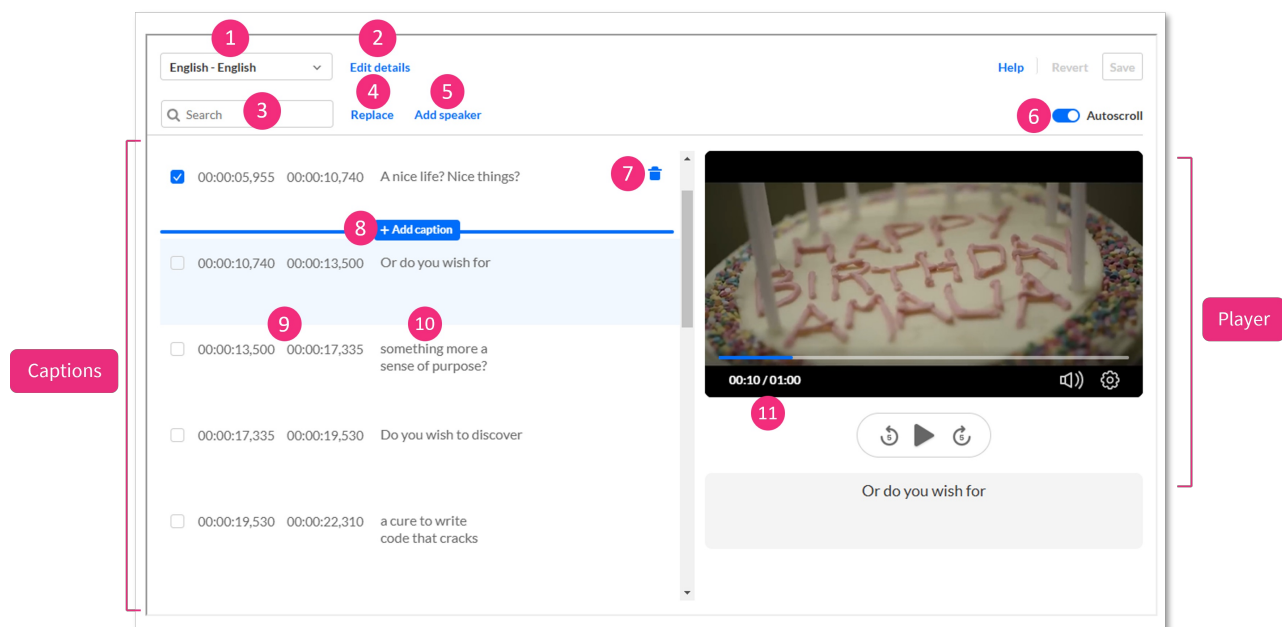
1 English - English
2 Edit details
Help Revert Save
3 Search
4 Replace
5 Add speaker
6 Autoscroll
Captions
00:00:05,955 00:00:10,740 A nice life? Nice things?
7
8 + Add caption
00:00:10,740 00:00:13,500 Or do you wish for
9
10
00:00:13,500 00:00:17,335 something more a sense of purpose?
00:00:17,335 00:00:19,530 Do you wish to discover
00:00:19,530 00:00:22,310 a cure to write code that cracks
HAPPY BIRTHDAY AMALIA
00:10 / 01:00
11
Player
Or do you wish for